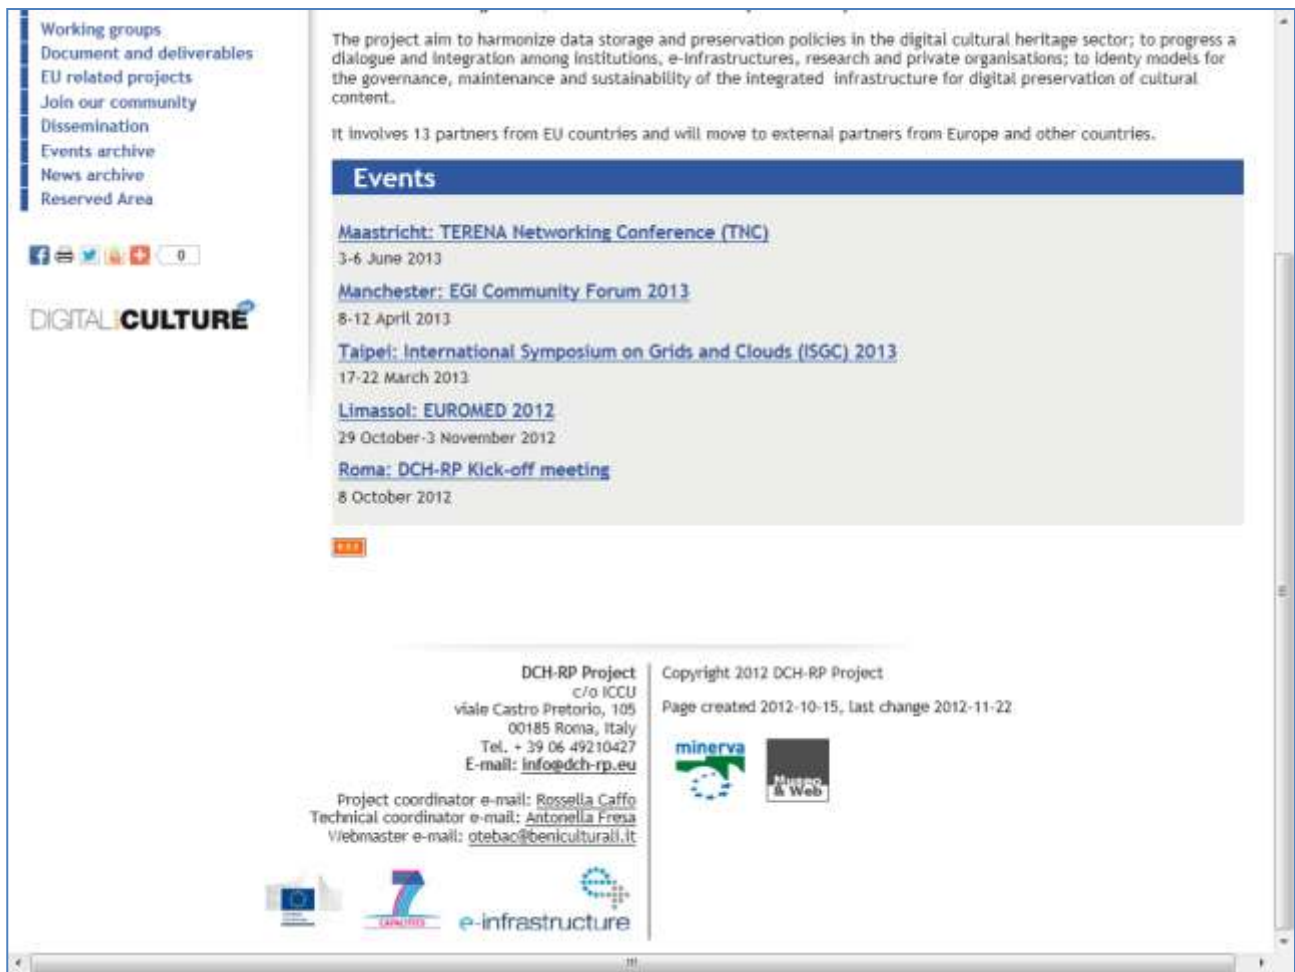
Working groups
Document and deliverables
EU related projects
Join our community
Dissemination
Events archive
News archive
Reserved Area

0

DIGITAL CULTURE

The project aim to harmonize data storage and preservation policies in the digital cultural heritage sector; to progress a dialogue and integration among institutions, e-infrastructures, research and private organisations; to identy models for the governance, maintenance and sustainability of the integrated infrastructure for digital preservation of cultural content.

It involves 13 partners from EU countries and will move to external partners from Europe and other countries.

Events

Maastricht: TERENA Networking Conference (TNC)
3-6 June 2013

Manchester: EGI Community Forum 2013
8-12 April 2013

Taipei: International Symposium on Grids and Clouds (ISGC) 2013
17-22 March 2013

Limassol: EUROMED 2012
29 October-3 November 2012

Roma: DCH-RP Kick-off meeting
8 October 2012

DCH-RP Project
c/o ICCU
viale Castro Pretorio, 105
00185 Roma, Italy
Tel. + 39 06 49210427
E-mail: info@dch-rp.eu

Project coordinator e-mail: Rossella Caffo
Technical coordinator e-mail: Antonella Fresa
Webmaster e-mail: otebac@beniculturali.it

7
CAPACITIES
e-infrastructure

Copyright 2012 DCH-RP Project

Page created 2012-10-15, last change 2012-11-22

minerva

Museo & Web